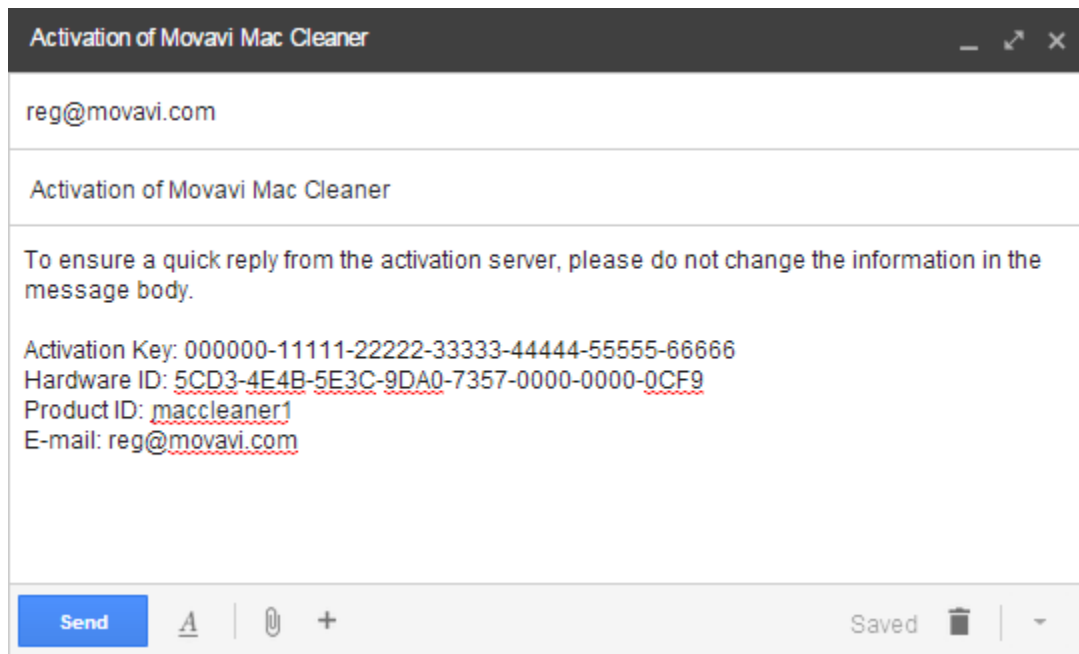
Activation of Movavi Mac Cleaner

reg@movavi.com

Activation of Movavi Mac Cleaner

To ensure a quick reply from the activation server, please do not change the information in the message body.

Activation Key: 000000-11111-22222-33333-44444-55555-66666
Hardware ID: 5CD3-4E4B-5E3C-9DA0-7357-0000-0000-0CF9
Product ID: maccleaner1
E-mail: reg@movavi.com

Send
A
+
Saved